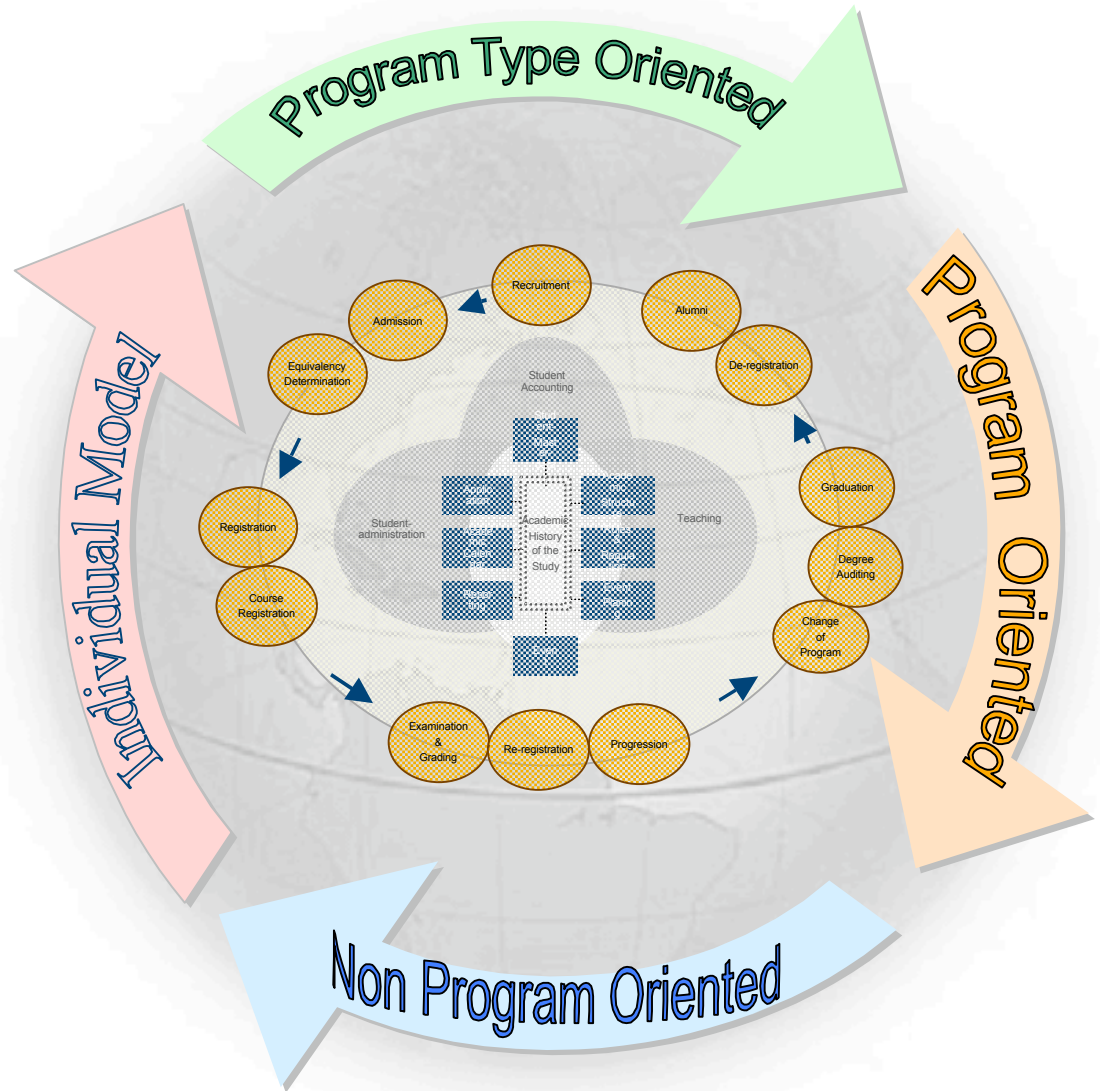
Program Type Oriented

Program Oriented

Non Program Oriented

Individual Model

Recruitment

Alumni

Admission

De-registration

Equivalency Determination

Student Accounting

Graduation

Registration

Student-administration

Academic History of the Study

Teaching

Degree Auditing

Course Registration

Change of Program

Examination & Grading

Re-registration

Progression

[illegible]

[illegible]

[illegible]

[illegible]

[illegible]

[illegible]

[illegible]

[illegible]